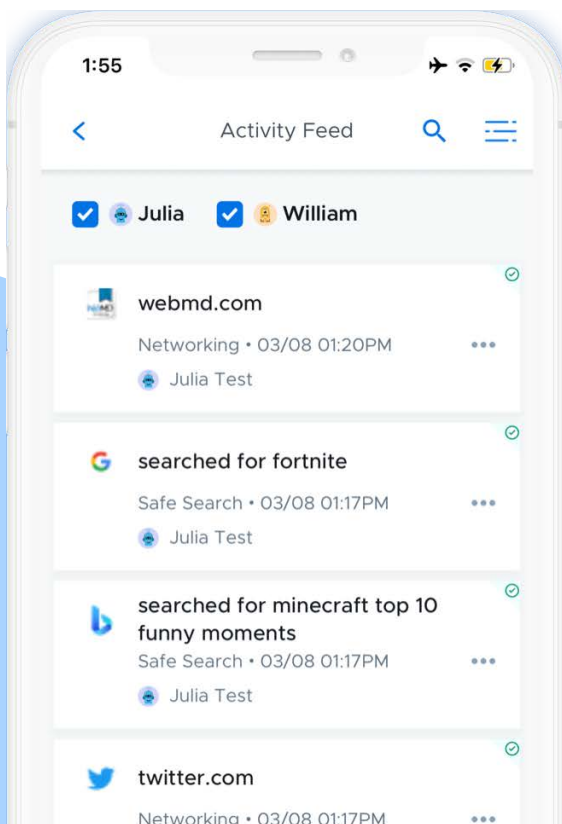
1:55

Activity Feed

Julia William

webmd.com
Networking • 03/08 01:20PM
Julia Test

searched for fortnite
Safe Search • 03/08 01:17PM
Julia Test

searched for minecraft top 10 funny moments
Safe Search • 03/08 01:17PM
Julia Test

twitter.com
Networking • 03/08 01:17PM